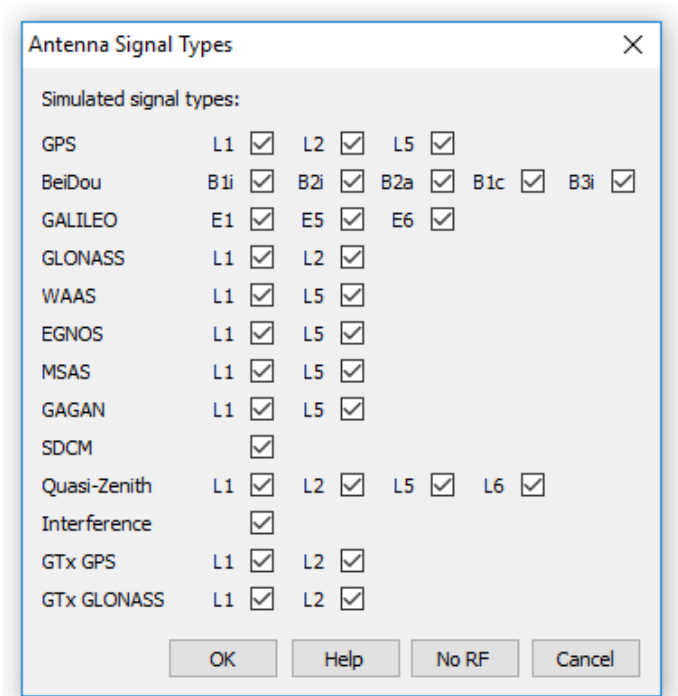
Antenna Signal Types

×

Simulated signal types:

GPS L1 L2 L5
BeiDou B1i B2i B2a B1c B3i
GALILEO E1 E5 E6
GLONASS L1 L2
WAAS L1 L5
EGNOS L1 L5
MSAS L1 L5
GAGAN L1 L5
SDCM
Quasi-Zenith L1 L2 L5 L6
Interference
GTx GPS L1 L2
GTx GLONASS L1 L2

OK Help No RF Cancel